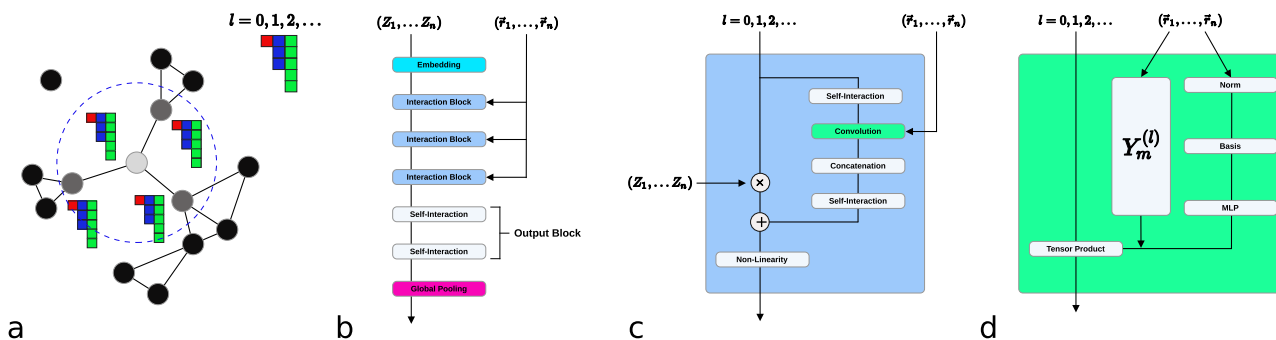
$l = 0, 1, 2, \ldots$

a

$(Z_1, \ldots Z_n)$

$(\vec{r}_1, \ldots, \vec{r}_n)$

Embedding

Interaction Block

Interaction Block

Interaction Block

Self-Interaction

Self-Interaction

Output Block

Global Pooling

b

$l = 0, 1, 2, \ldots$

$(\vec{r}_1, \ldots, \vec{r}_n)$

Self-Interaction

Convolution

Concatenation

$(Z_1, \ldots Z_n)$

$\times$

$+$

Self-Interaction

Non-Linearity

c

$l = 0, 1, 2, \ldots$

$(\vec{r}_1, \ldots, \vec{r}_n)$

$Y_m^{(l)}$

Norm

Basis

MLP

Tensor Product

d